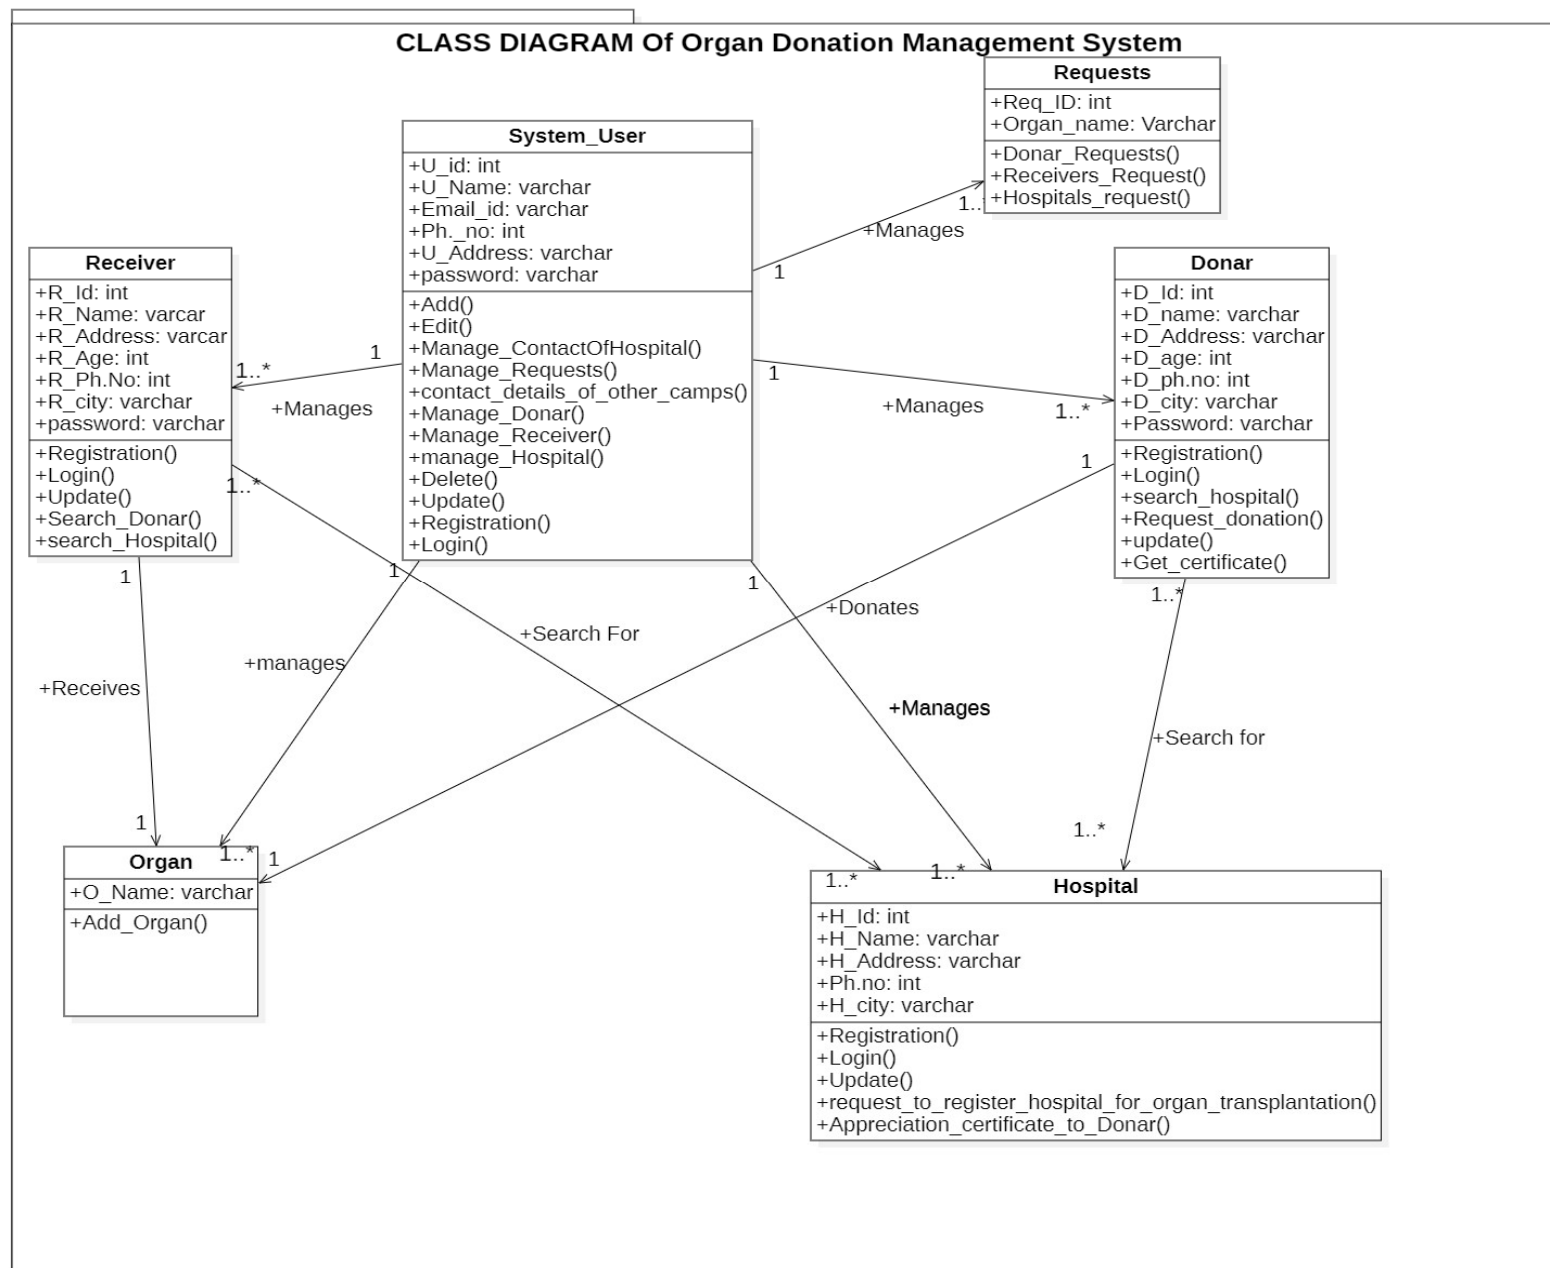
CLASS DIAGRAM Of Organ Donation Management System

Requests
+Req_ID: int
+Organ_name: Varchar
+Donar_Requests()
+Receivers_Request()
+Hospitals_request()

System_User
+U_id: int
+U_Name: varchar
+Email_id: varchar
+Ph._no: int
+U_Address: varchar
+password: varchar
+Add()
+Edit()
+Manage_ContactOfHospital()
+Manage_Requests()
+contact_details_of_other_camps()
+Manage_Donar()
+Manage_Receiver()
+manage_Hospital()
+Delete()
+Update()
+Registration()
+Login()

Receiver
+R_Id: int
+R_Name: varcar
+R_Address: varcar
+R_Age: int
+R_Ph.No: int
+R_city: varchar
+password: varchar
+Registration()
+Login()
+Update()
+Search_Donar()
+search_Hospital()

Donar
+D_Id: int
+D_name: varchar
+D_Address: varchar
+D_age: int
+D_ph.no: int
+D_city: varchar
+Password: varchar
+Registration()
+Login()
+search_hospital()
+Request_donation()
+update()
+Get_certificate()

1..
+Manages
1
1
1..*
+Manages
1
+Manages
1..*
1
1..*
1
1
+Donates
+Search For
+manages
+Receives
+Manages
1..*
+Search for
1..*
1
1..*
1

Organ
+O_Name: varchar
+Add_Organ()

1..*
1..*
Hospital
+H_Id: int
+H_Name: varchar
+H_Address: varchar
+Ph.no: int
+H_city: varchar
+Registration()
+Login()
+Update()
+request_to_register_hospital_for_organ_transplantation()
+Appreciation_certificate_to_Donar()